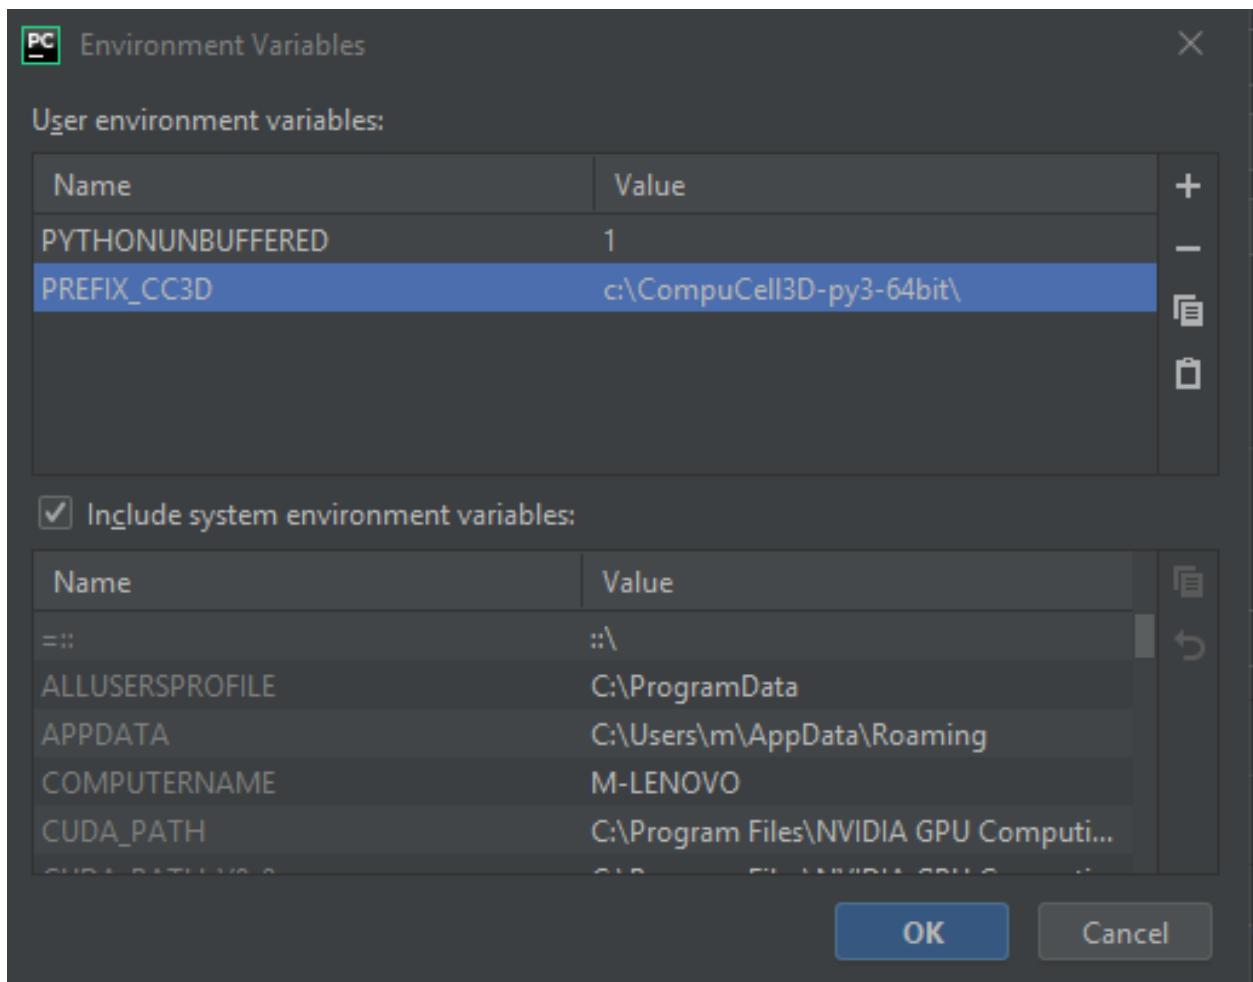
PC Environment Variables

User environment variables:

| Name | Value |
|---|---|
| PYTHONUNBUFFERED | 1 |
| PREFIX_CC3D | c:\CompuCell3D-py3-64bit\ |

Include system environment variables:

| Name | Value |
|---|---|
| =:: | ::\ |
| ALLUSERSPROFILE | C:\ProgramData |
| APPDATA | C:\Users\m\AppData\Roaming |
| COMPUTERNAME | M-LENOVO |
| CUDA_PATH | C:\Program Files\NVIDIA GPU Computi... |
| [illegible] | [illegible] |

OK Cancel